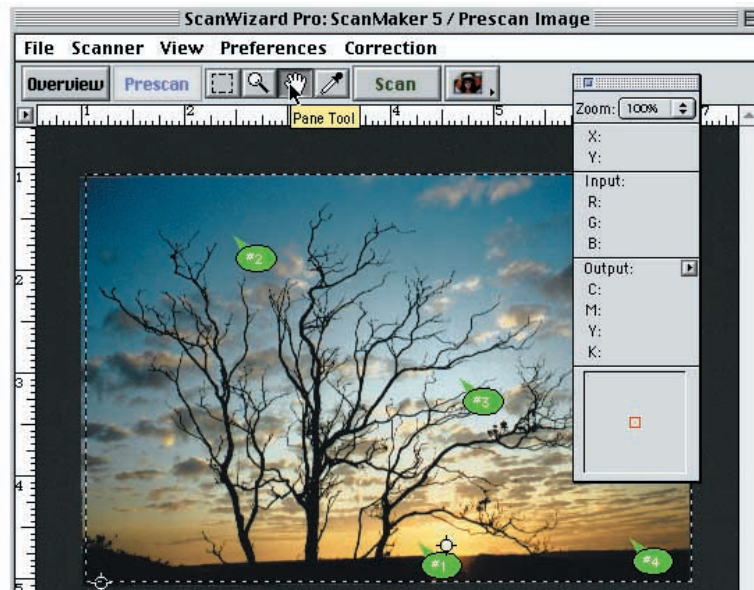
ScanWizard Pro: ScanMaker 5 / Prescan Image

File Scanner View Preferences Correction

Overview Prescan Scan

Pane Tool

Zoom: 100%

X:
Y:

Input:
R:
G:
B:

Output:
C:
M:
Y:
K:

1 2 3 4 5 7

1 2 3 4 5

#1 #2 #3 #4